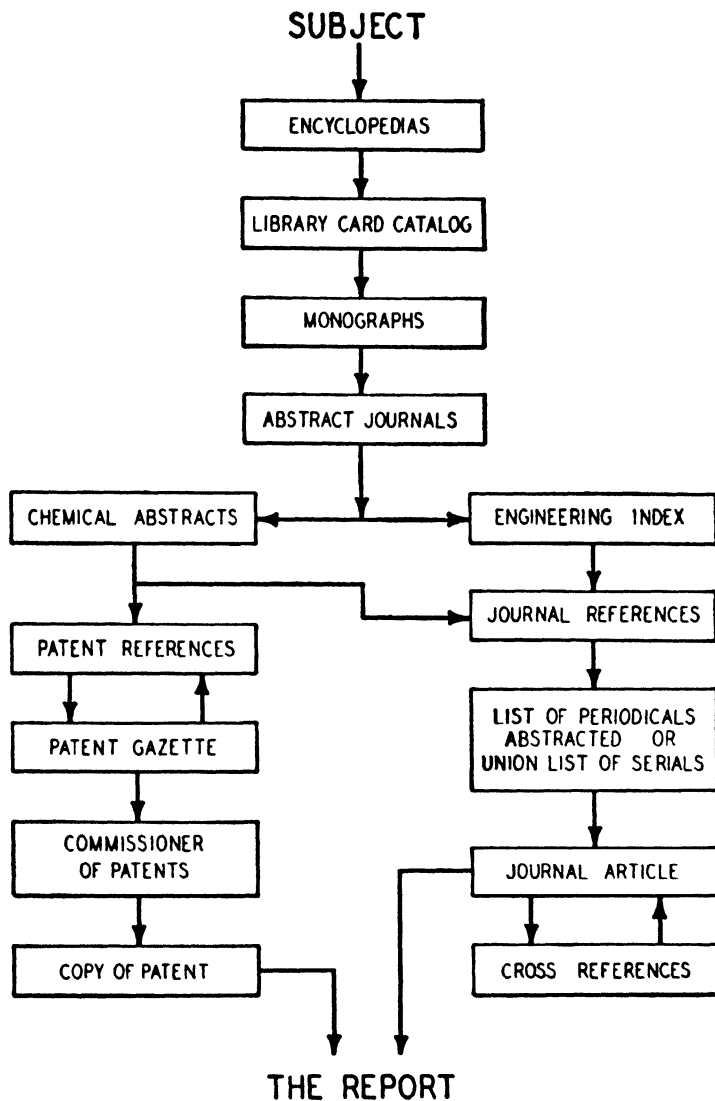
SUBJECT

ENCYCLOPEDIAS

LIBRARY CARD CATALOG

MONOGRAPHS

ABSTRACT JOURNALS

CHEMICAL ABSTRACTS

ENGINEERING INDEX

PATENT REFERENCES

JOURNAL REFERENCES

PATENT GAZETTE

LIST OF PERIODICALS ABSTRACTED OR UNION LIST OF SERIALS

COMMISSIONER OF PATENTS

JOURNAL ARTICLE

COPY OF PATENT

CROSS REFERENCES

THE REPORT